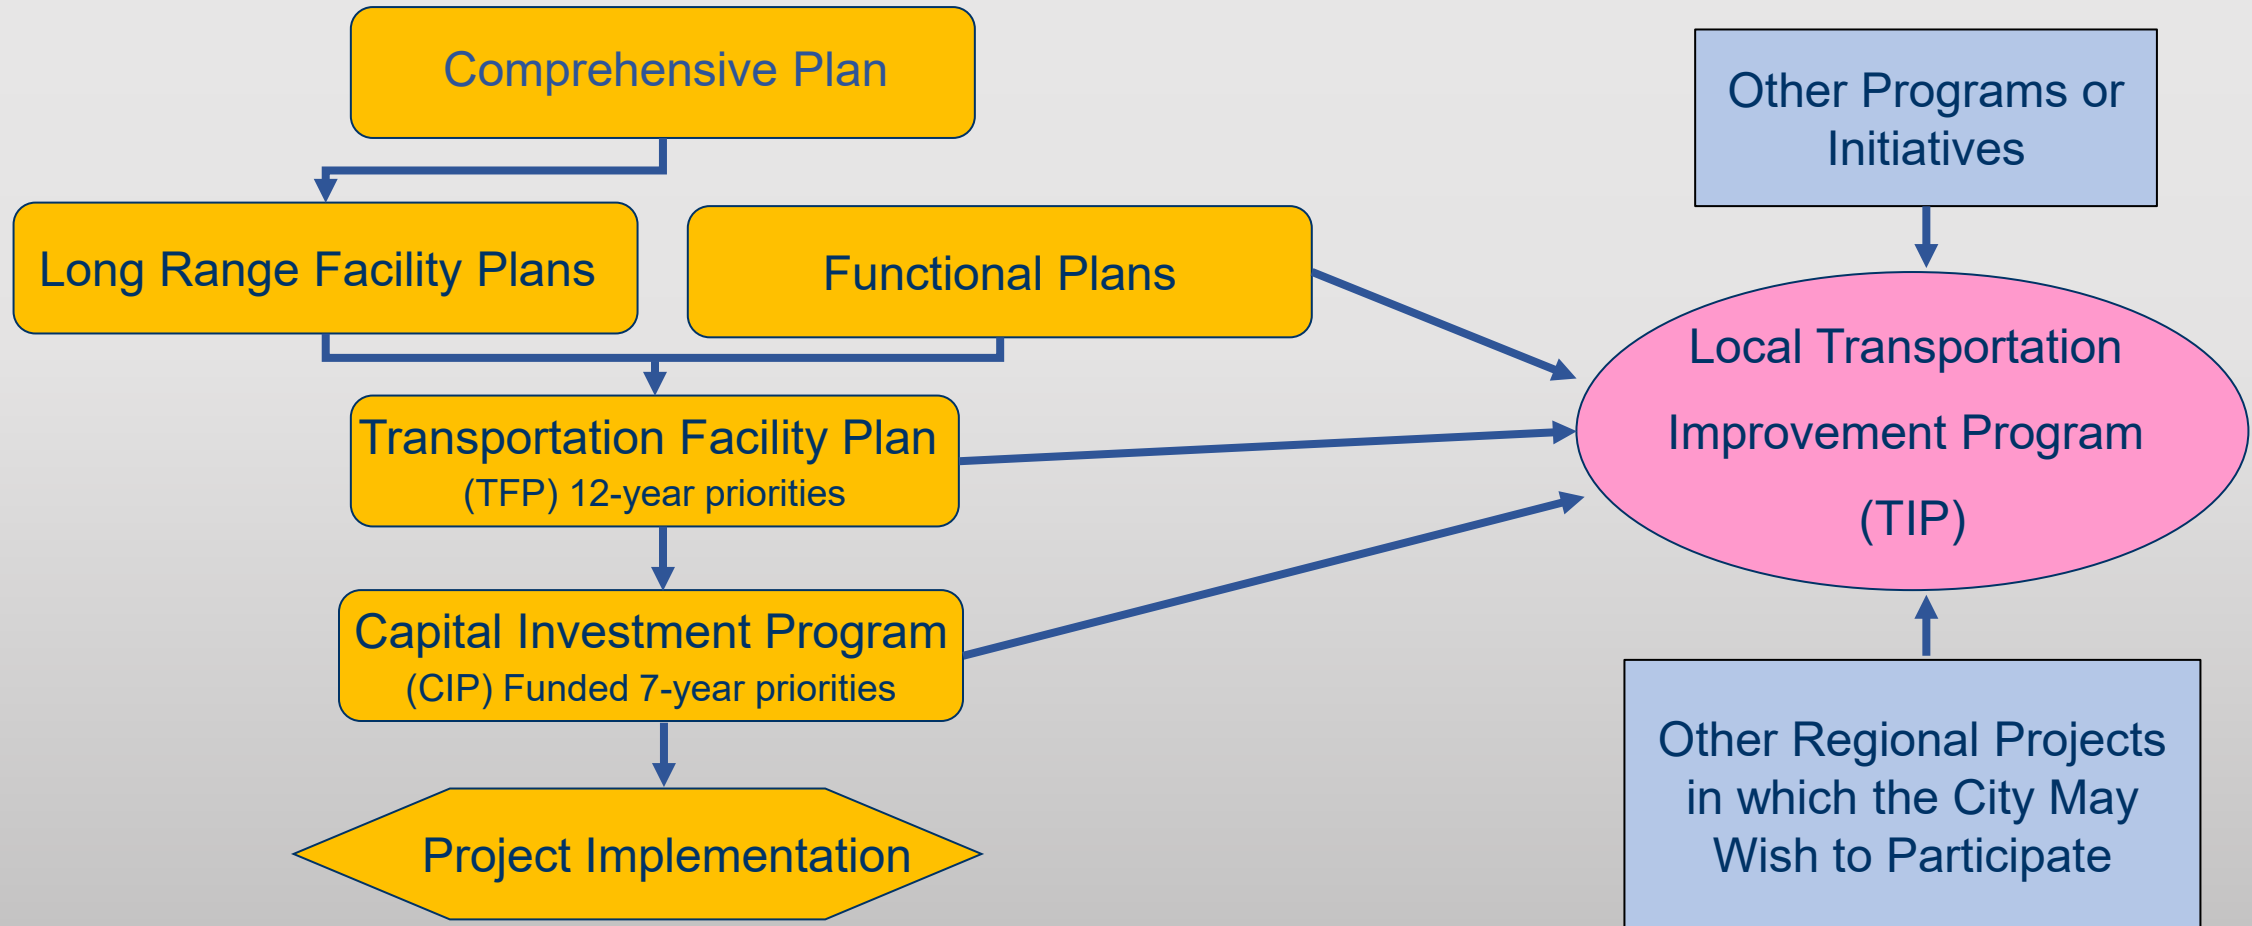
Comprehensive Plan

Long Range Facility Plans

Functional Plans

Transportation Facility Plan
(TFP) 12-year priorities

Capital Investment Program
(CIP) Funded 7-year priorities

Project Implementation

Other Programs or Initiatives

Local Transportation Improvement Program (TIP)

Other Regional Projects in which the City May Wish to Participate